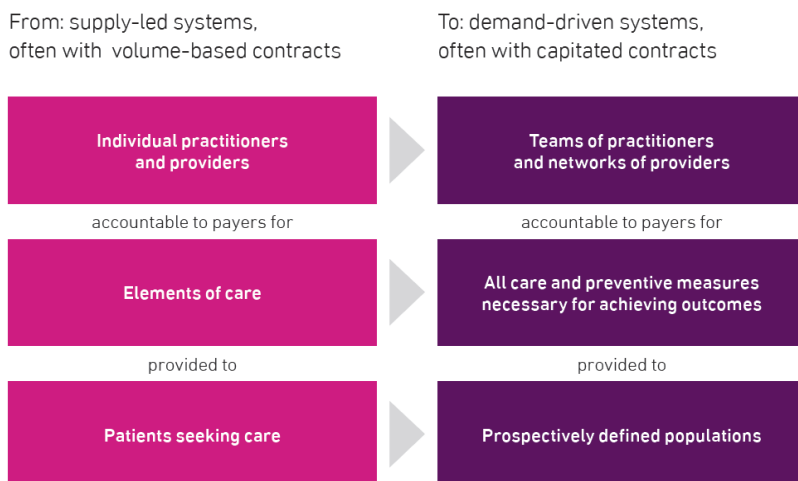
From: supply-led systems, often with volume-based contracts

Individual practitioners and providers

accountable to payers for

Elements of care

provided to

Patients seeking care

To: demand-driven systems, often with capitated contracts

Teams of practitioners and networks of providers

accountable to payers for

All care and preventive measures necessary for achieving outcomes

provided to

Prospectively defined populations